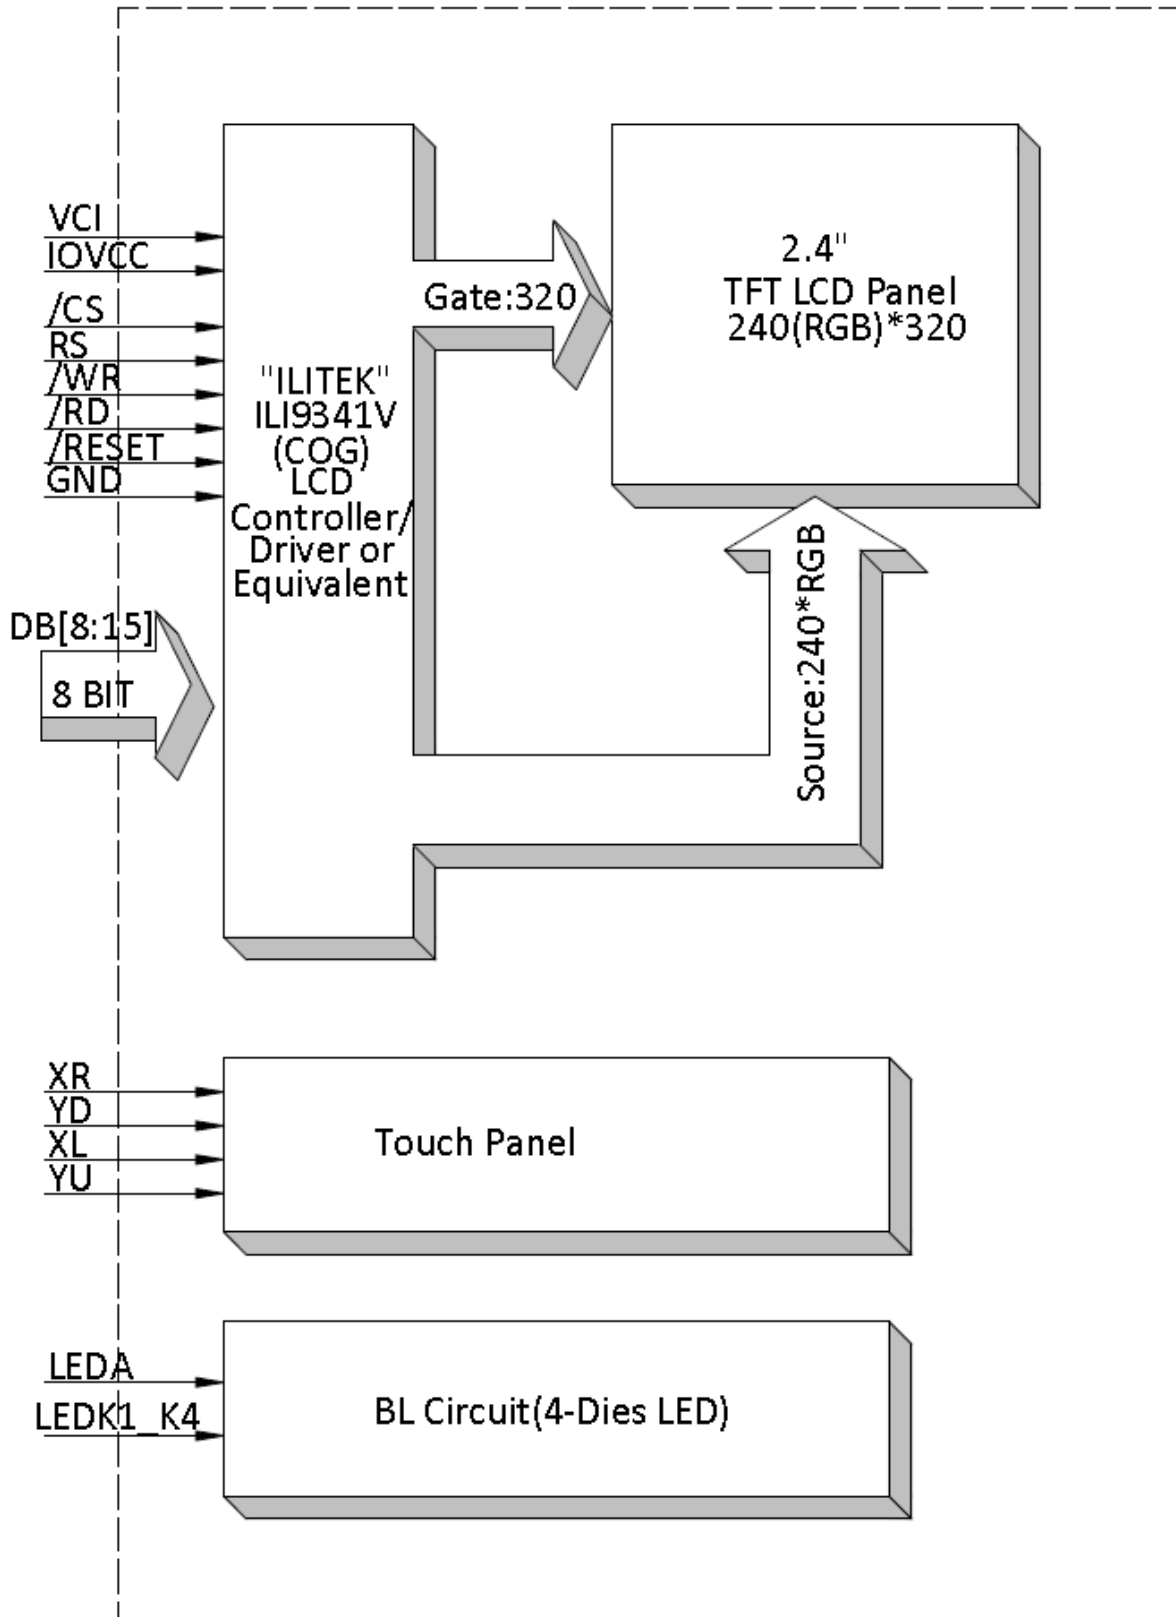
VCI
IOVCC
/CS
RS
/WR
/RD
/RESET
GND

"ILITEK"
ILI9341V
(COG)
LCD
Controller/
Driver or
Equivalent

Gate:320

2.4"
TFT LCD Panel
240(RGB)*320

DB[8:15]
8 BIT

Source:240*RGB

XR
YD
XL
YU

Touch Panel

LEDA
LEDK1_K4

BL Circuit(4-Dies LED)